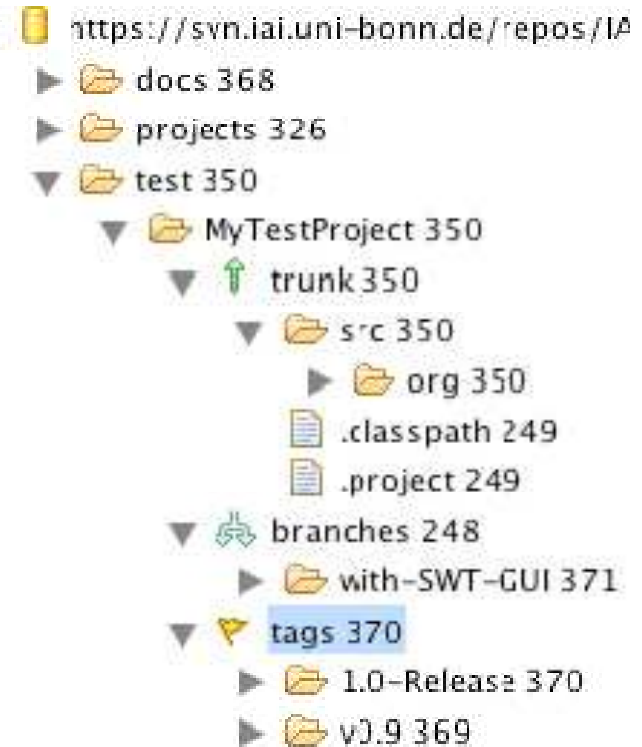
https://svn.iai.uni-bonn.de/repos/IA
docs 368
projects 326
test 350
MyTestProject 350
trunk 350
src 350
org 350
.classpath 249
.project 249
branches 248
with-SWT-GUI 371
tags 370
1.0-Release 370
v0.9 369